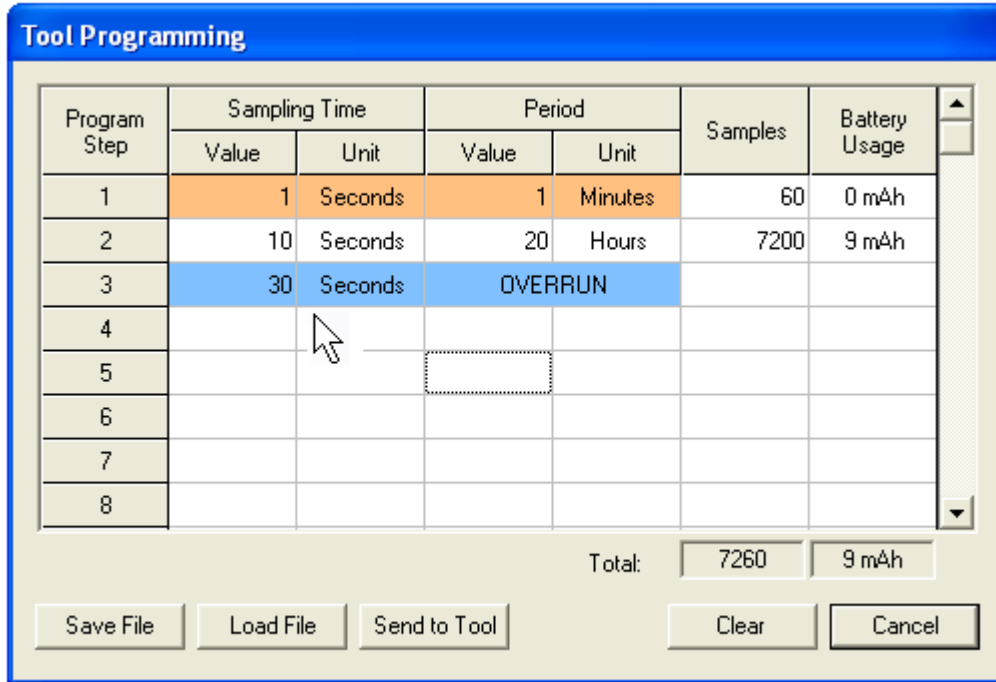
Tool Programming

| Program Step | Sampling Time Value | Sampling Time Unit | Period Value | Period Unit | Samples | Battery Usage |
|---|---|---|---|---|---|---|
| 1 | 1 | Seconds | 1 | Minutes | 60 | 0 mAh |
| 2 | 10 | Seconds | 20 | Hours | 7200 | 9 mAh |
| 3 | 30 | Seconds | OVERRUN | | | |
| 4 | | | | | | |
| 5 | | | | | | |
| 6 | | | | | | |
| 7 | | | | | | |
| 8 | | | | | | |

Total: 7260 9 mAh

Save File Load File Send to Tool Clear Cancel